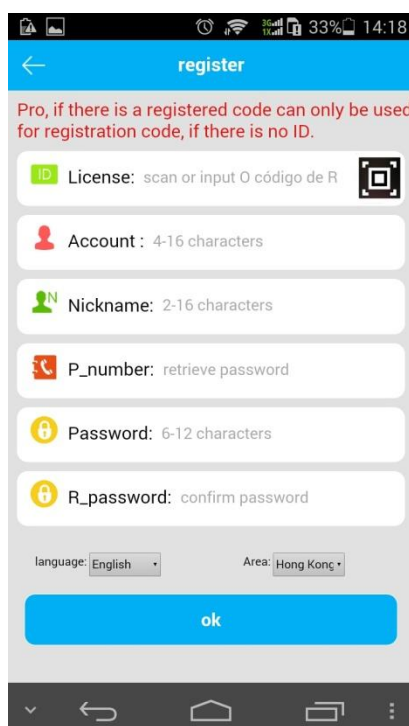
33% 14:18

register

Pro, if there is a registered code can only be used for registration code, if there is no ID.

ID License: scan or input O código de R

Account : 4-16 characters

N Nickname: 2-16 characters

P_number: retrieve password

Password: 6-12 characters

R_password: confirm password

language: English

Area: Hong Konç

ok